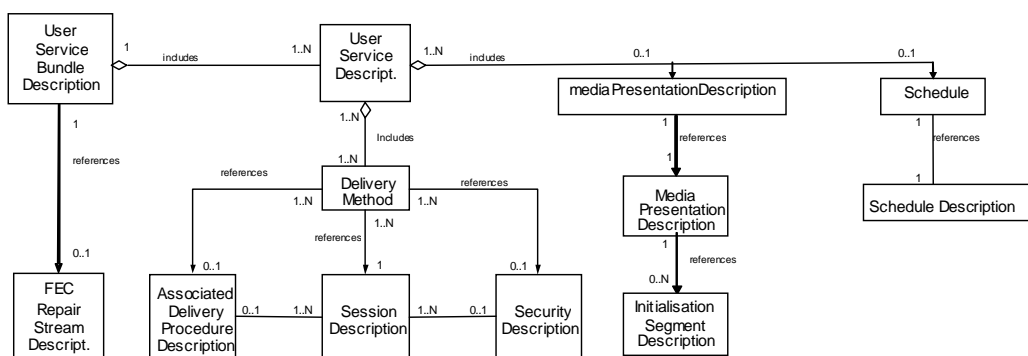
User Service Bundle Description

1

includes

1..N

User Service Descript.

1..N

includes

0..1

0..1

mediaPresentationDescription

Schedule

1

references

1..N

Includes

1

references

1

references

1

references

1..N

Delivery Method

references

1..N

1..N

1

Schedule Description

Media Presentation Description

references

1..N

1

references

0..1

0..N

0..1

1

0..1

FEC Repair Stream Descript.

Associated Delivery Procedure Description

0..1

1..N

Session Description

1..N

0..1

Security Description

Initialisation Segment Description